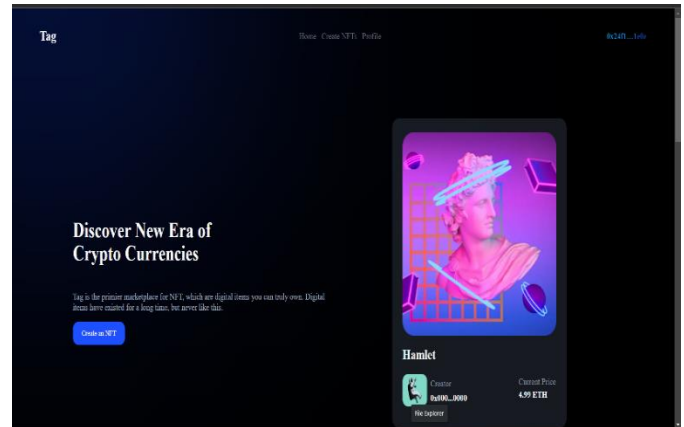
Tag

Home Create NFTs Profile

0x24f1....1efe

Discover New Era of Crypto Currencies

Tag is the premier marketplace for NFT, which are digital items you can truly own. Digital items have existed for a long time, but never like this.

Create an NFT

Hamlet

Creator
0x000...0000

Current Price
4.99 ETH

File Explorer